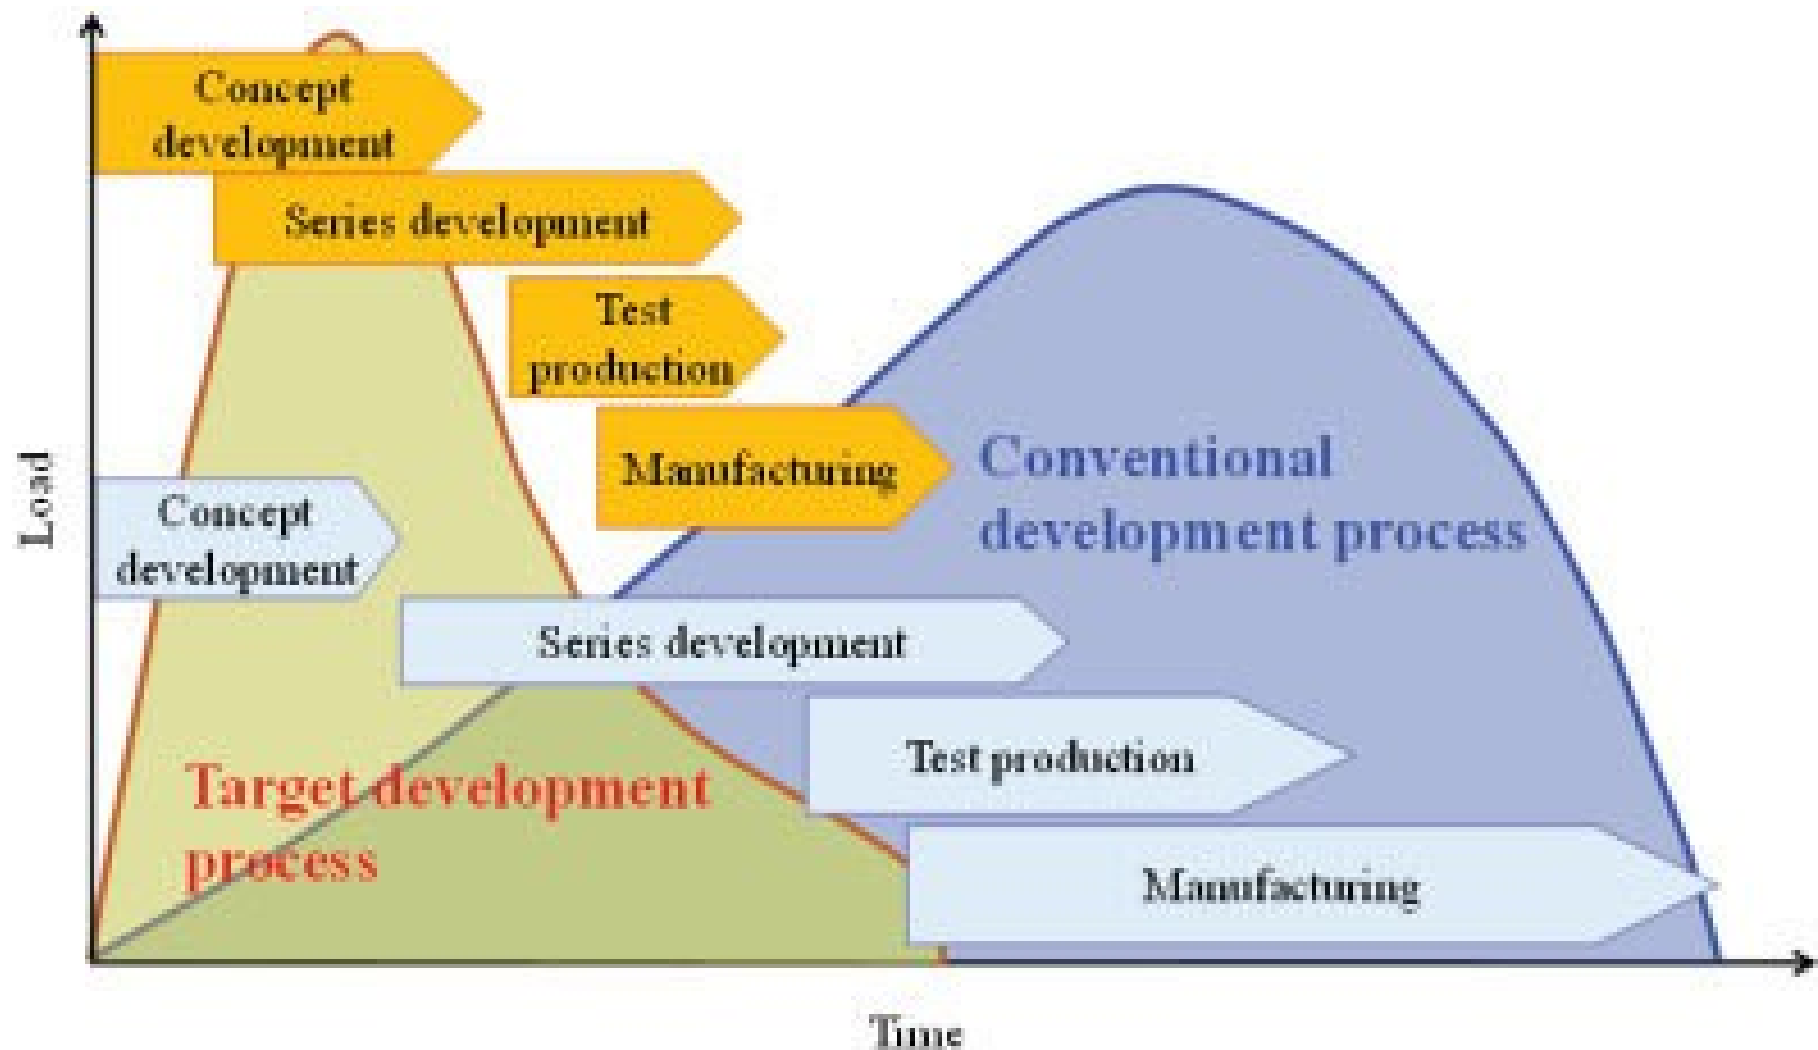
Concept development

Series development

Test production

Manufacturing

Conventional development process

Load

Concept development

Series development

Test production

Target development process

Manufacturing

Time